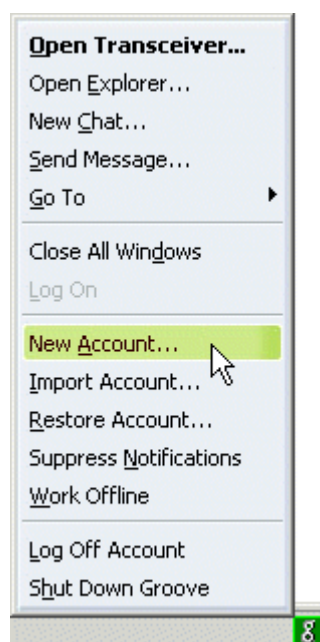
Open Transceiver...
Open Explorer...
New Chat...
Send Message...
Go To

Close All Windows
Log On

New Account...
Import Account...
Restore Account...
Suppress Notifications
Work Offline

Log Off Account
Shut Down Groove